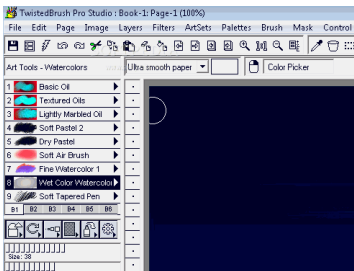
TwistedBrush Pro Studio : Book-1: Page-1 (100%)

File Edit Page Image Layers Filters ArtSets Palettes Brush Mask Control

Art Tools - Watercolors

Ultra smooth paper

Color Picker

1 Basic Oil
2 Textured Oils
3 Lightly Marbled Oil
4 Soft Pastel 2
5 Dry Pastel
6 Soft Air Brush
7 Fine Watercolor 1
8 Wet Color Watercolor
9 Soft Tapered Pen

B1 B2 B3 B4 B5 B6

Size: 38